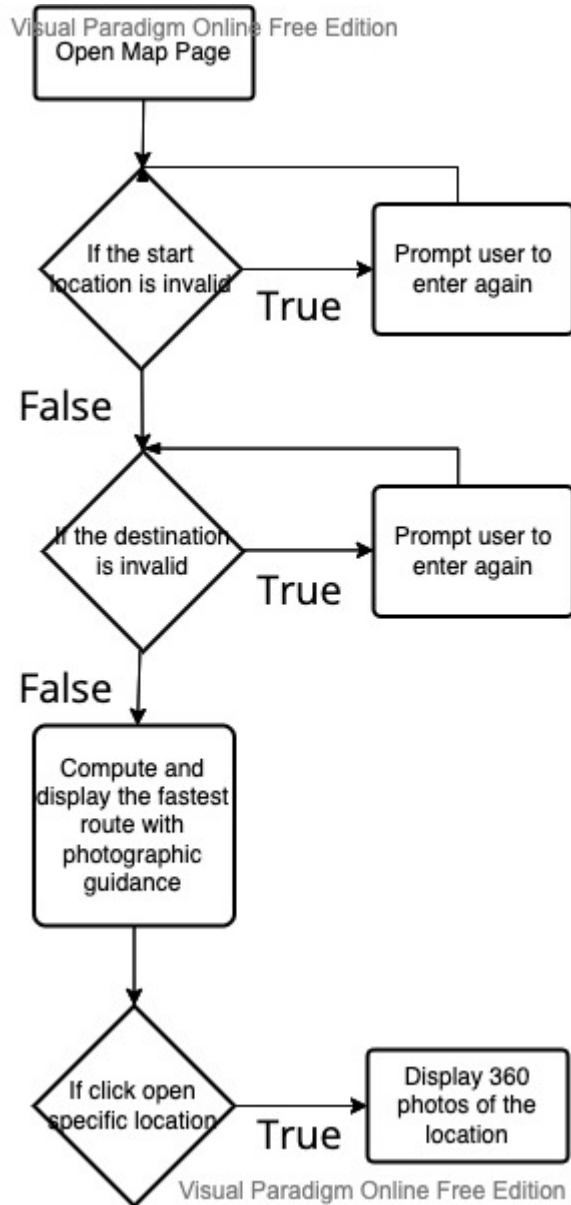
Visual Paradigm Online Free Edition

Open Map Page

If the start location is invalid

True

Prompt user to enter again

False

If the destination is invalid

True

Prompt user to enter again

False

Compute and display the fastest route with photographic guidance

If click open specific location

True

Display 360 photos of the location

Visual Paradigm Online Free Edition